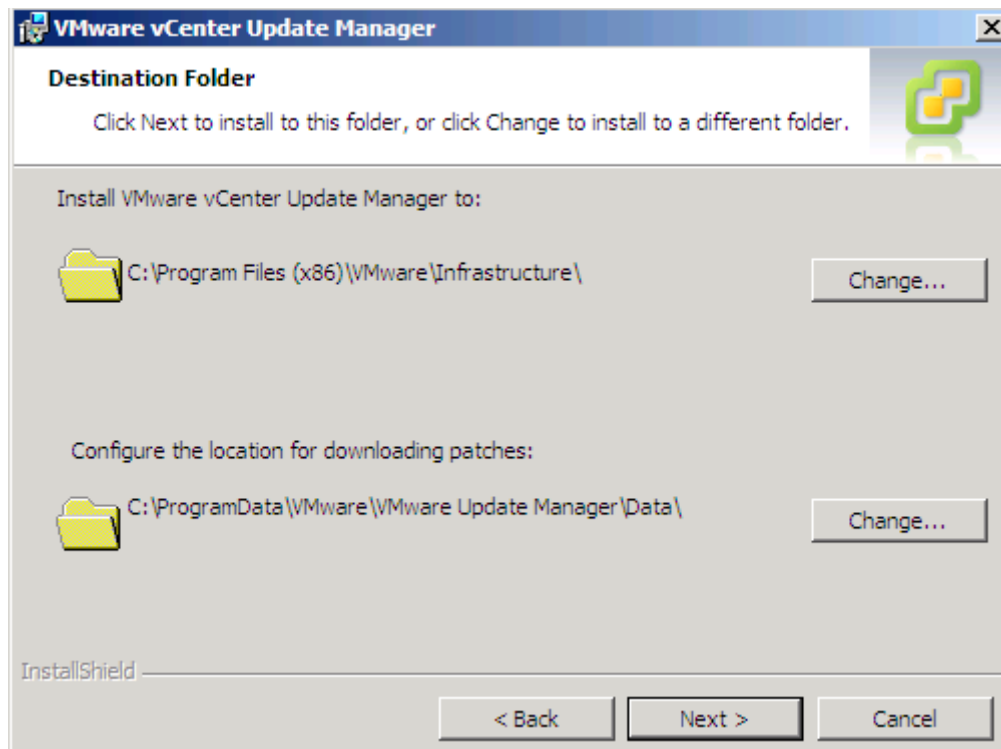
VMware vCenter Update Manager

Destination Folder

Click Next to install to this folder, or click Change to install to a different folder.

Install VMware vCenter Update Manager to:

C:\Program Files (x86)\VMware\Infrastructure\

Change...

Configure the location for downloading patches:

C:\ProgramData\VMware\VMware Update Manager\Data\

Change...

InstallShield

< Back

Next >

Cancel